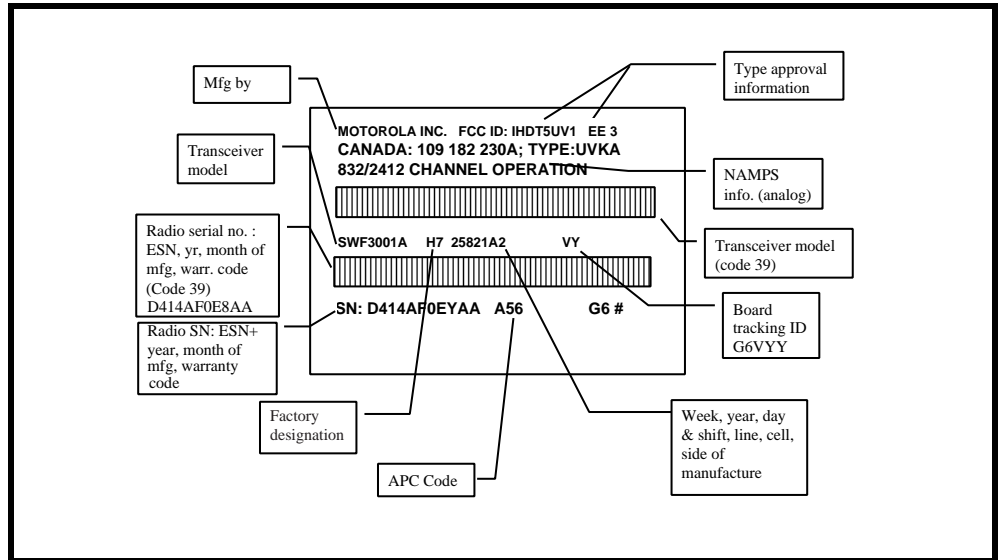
Mfg by

Type approval information

MOTOROLA INC. FCC ID: IHDT5UV1 EE 3
CANADA: 109 182 230A; TYPE:UVKA
832/2412 CHANNEL OPERATION

Transceiver model

NAMPS info. (analog)

Radio serial no. : ESN, yr, month of mfg, warr. code (Code 39) D414AF0E8AA

SWF3001A H7 25821A2 VY

Transceiver model (code 39)

SN: D414AF0EYAA A56 G6 #

Radio SN: ESN+ year, month of mfg, warranty code

Board tracking ID G6VYY

Factory designation

Week, year, day & shift, line, cell, side of manufacture

APC Code